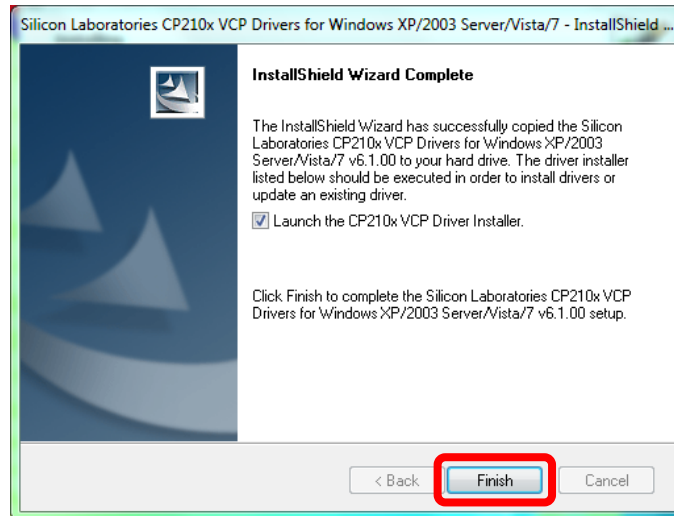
Silicon Laboratories CP210x VCP Drivers for Windows XP/2003 Server/Vista/7 - InstallShield ...

InstallShield Wizard Complete

The InstallShield Wizard has successfully copied the Silicon Laboratories CP210x VCP Drivers for Windows XP/2003 Server/Vista/7 v6.1.00 to your hard drive. The driver installer listed below should be executed in order to install drivers or update an existing driver.

Launch the CP210x VCP Driver Installer.

Click Finish to complete the Silicon Laboratories CP210x VCP Drivers for Windows XP/2003 Server/Vista/7 v6.1.00 setup.

< Back

Finish

Cancel